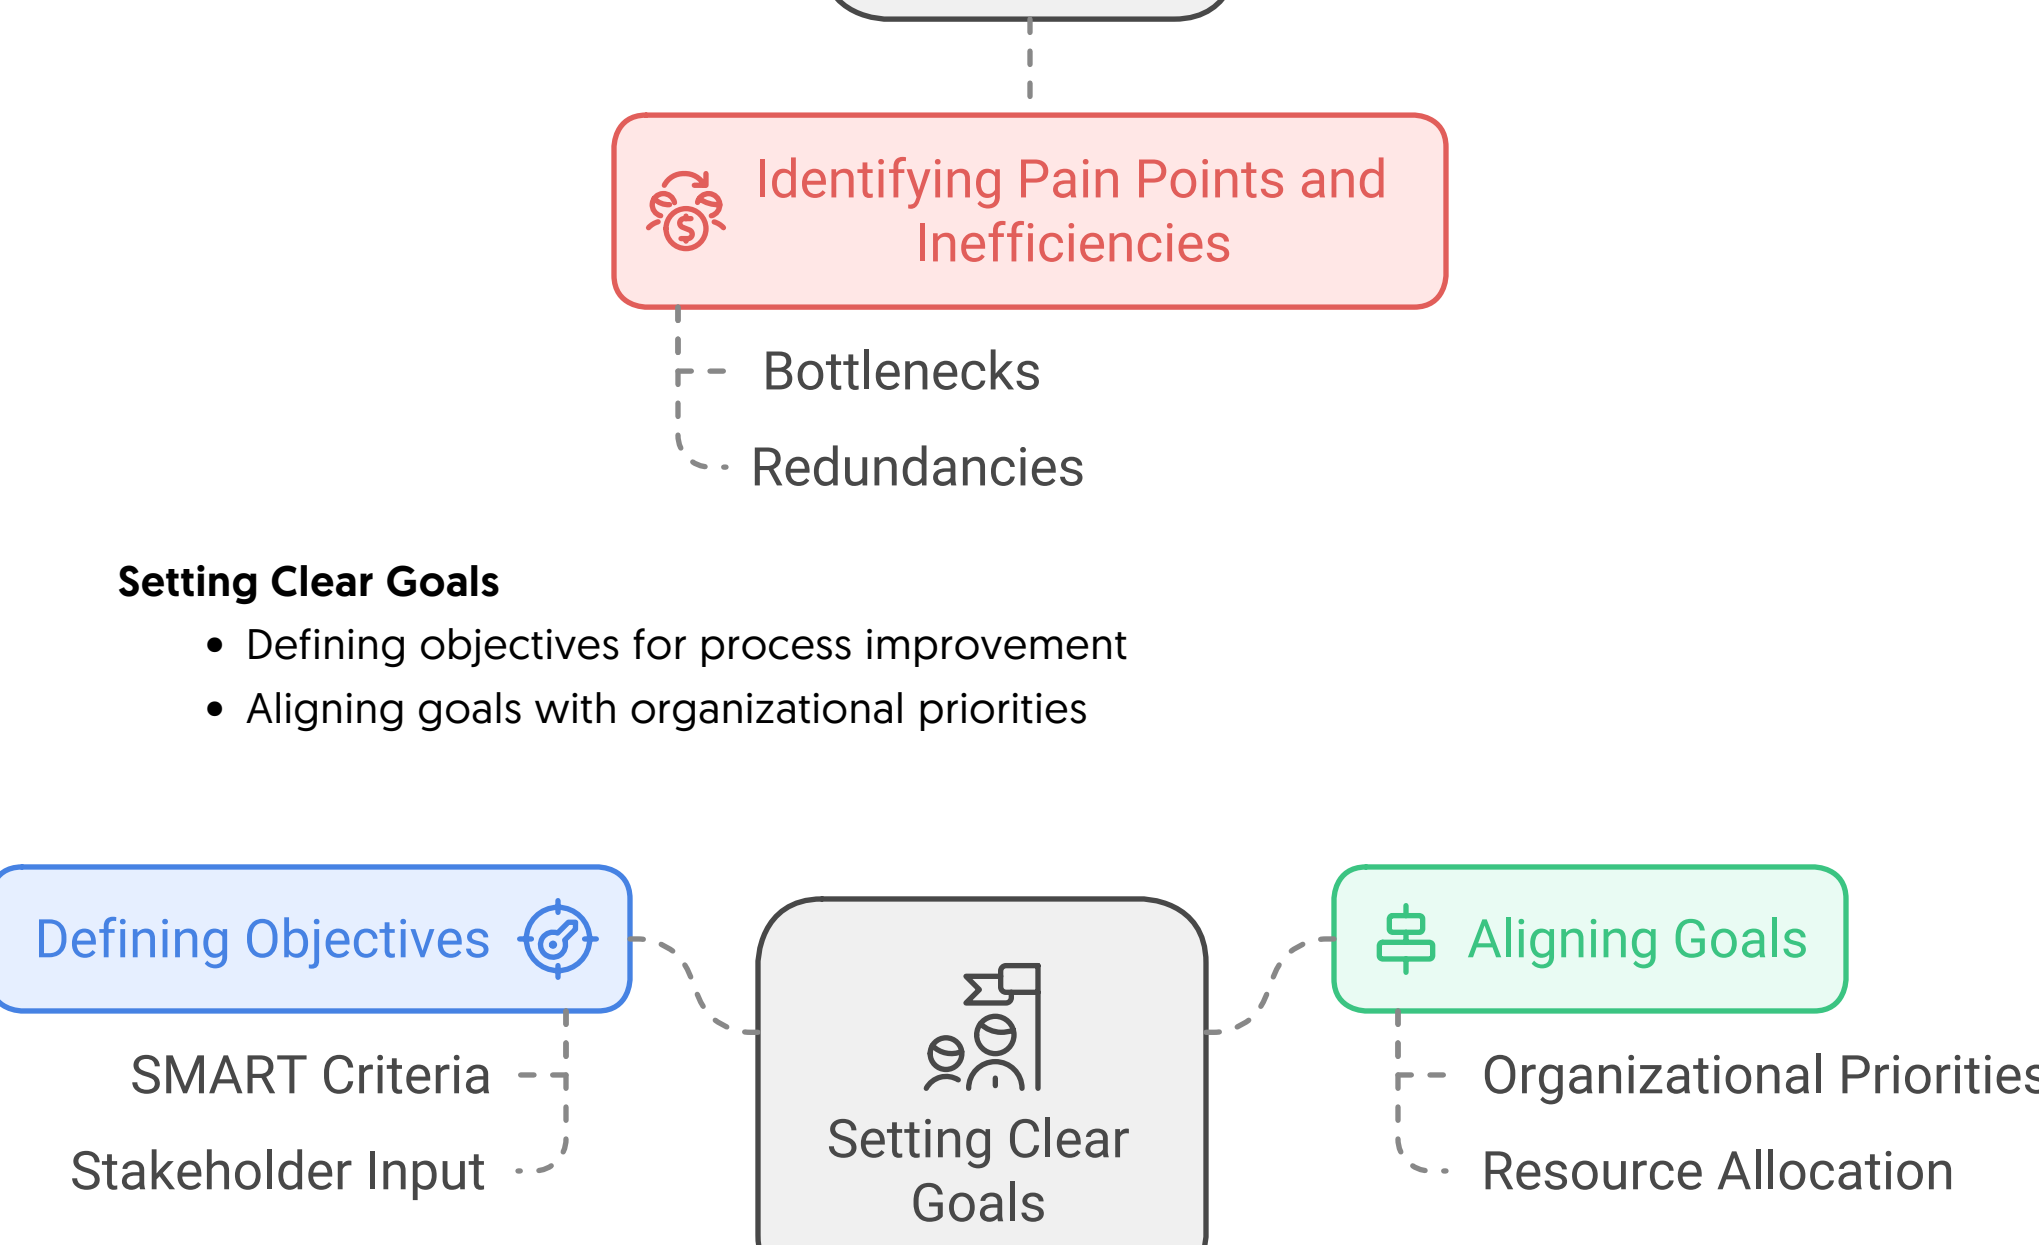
Identifying Pain Points and Inefficiencies

Bottlenecks

Redundancies

**Setting Clear Goals**

- Defining objectives for process improvement
- Aligning goals with organizational priorities

Defining Objectives

SMART Criteria

Stakeholder Input

Setting Clear Goals

Aligning Goals

Organizational Prioritie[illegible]

Resource Allocation